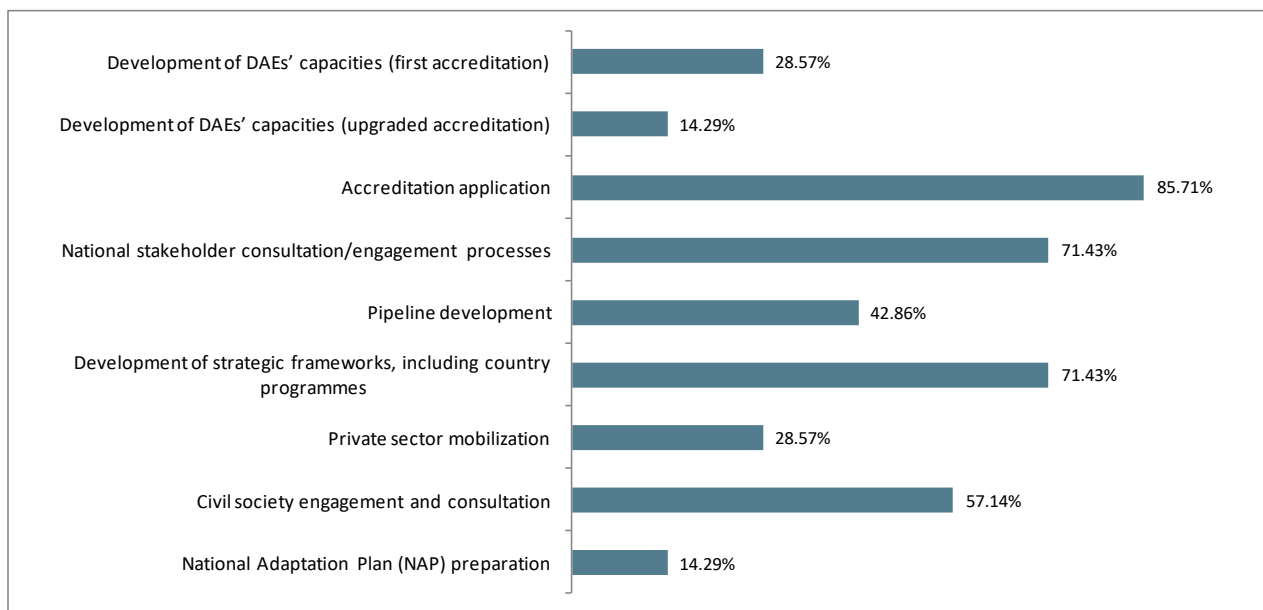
Development of DAEs' capacities (first accreditation) 28.57%

Development of DAEs' capacities (upgraded accreditation) 14.29%

Accreditation application 85.71%

National stakeholder consultation/engagement processes 71.43%

Pipeline development 42.86%

Development of strategic frameworks, including country programmes 71.43%

Private sector mobilization 28.57%

Civil society engagement and consultation 57.14%

National Adaptation Plan (NAP) preparation 14.29%